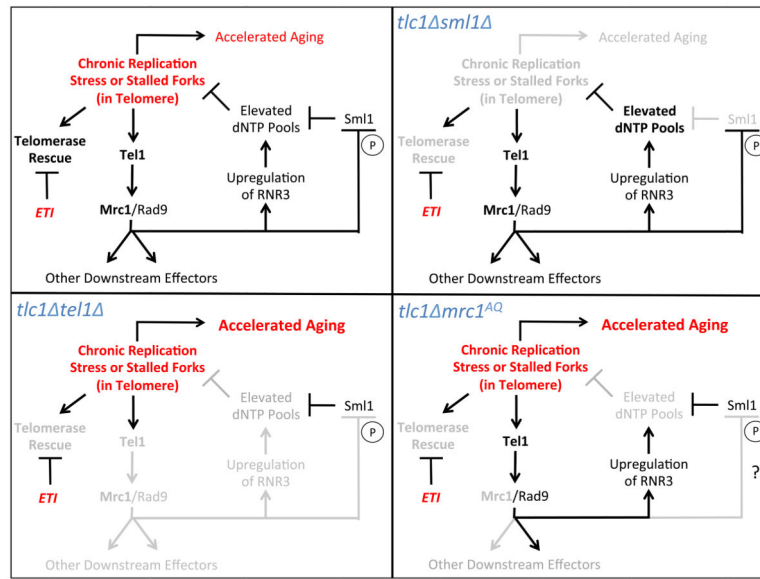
Accelerated Aging

Chronic Replication Stress or Stalled Forks (in Telomere)

Telomerase Rescue

ETI

Tel1

Mrc1/Rad9

Other Downstream Effectors

Elevated dNTP Pools

Sml1

P

Upregulation of RNR3

tlc1Δsml1Δ

Accelerated Aging

Chronic Replication Stress or Stalled Forks (in Telomere)

Telomerase Rescue

ETI

Tel1

Mrc1/Rad9

Other Downstream Effectors

Elevated dNTP Pools

Sml1

P

Upregulation of RNR3

tlc1Δtel1Δ

Accelerated Aging

Chronic Replication Stress or Stalled Forks (in Telomere)

Telomerase Rescue

ETI

Tel1

Mrc1/Rad9

Other Downstream Effectors

Elevated dNTP Pools

Sml1

P

Upregulation of RNR3

$tlc1\Delta mrc1^{AQ}$

Accelerated Aging

Chronic Replication Stress or Stalled Forks (in Telomere)

Telomerase Rescue

ETI

Tel1

Mrc1/Rad9

Other Downstream Effectors

Elevated dNTP Pools

Sml1

P

Upregulation of RNR3

?